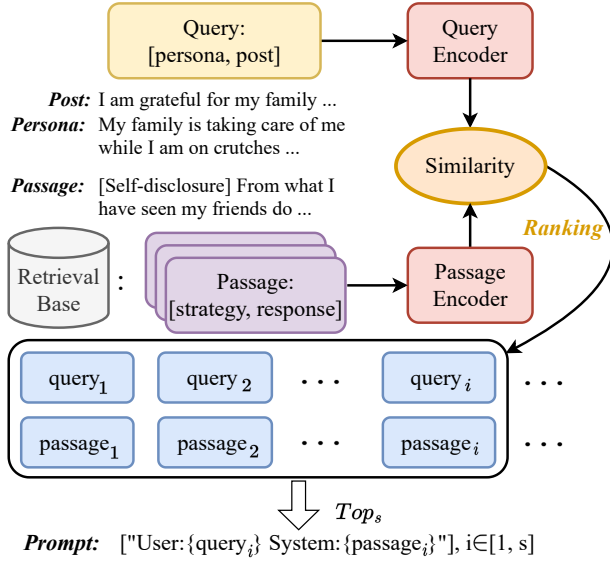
Query:
[persona, post]

Query Encoder

*Post:* I am grateful for my family ...
*Persona:* My family is taking care of me while I am on crutches ...

*Passage:* [Self-disclosure] From what I have seen my friends do ...

Similarity

Ranking

Retrieval Base :

Passage:
[strategy, response]

Passage Encoder

query$_1$ query$_2$ ··· query$_i$ ···

passage$_1$ passage$_2$ ··· passage$_i$ ···

$Top_s$

*Prompt:* ["User:{query$_i$} System:{passage$_i$}"], i∈[1, s]